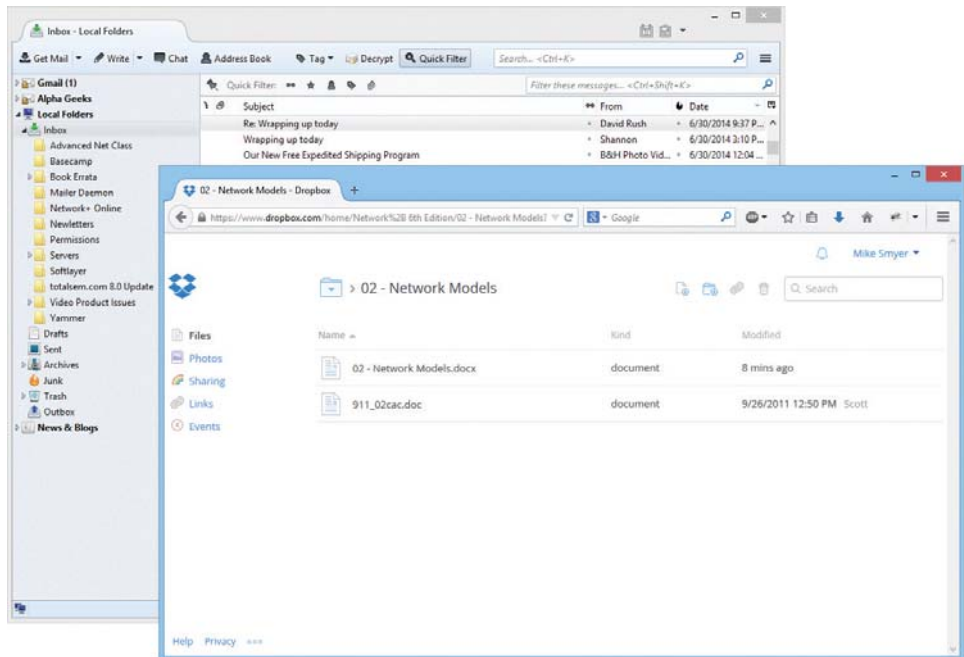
Inbox - Local Folders

Get Mail | Write | Chat | Address Book | Tag | Decrypt | Quick Filter | Search... <Ctrl+K>

Gmail (1)
Alpha Geeks
Local Folders
Inbox
Advanced Net Class
Basecamp
Book Errata
Mailer Daemon
Network+ Online
Newletters
Permissions
Servers
Softlayer
totalsem.com 8.0 Update
Video Product Issues
Yammer
Drafts
Sent
Archives
Junk
Trash
Outbox
News & Blogs

Quick Filter: | Filter these messages... <Ctrl+Shift+K>

| Subject | From | Date |
|---|---|---|
| Re: Wrapping up today | David Rush | 6/30/2014 9:37 P... |
| Wrapping up today | Shannon | 6/30/2014 3:10 P... |
| Our New Free Expedited Shipping Program | B&H Photo Vid... | 6/30/2014 12:04 ... |

02 - Network Models - Dropbox | +

https://www.dropbox.com/home/Network%2B 6th Edition/02 - Network Models? | Google

Mike Smyer

> 02 - Network Models | Search

Files
Photos
Sharing
Links
Events

| Name | Kind | Modified |
|---|---|---|
| 02 - Network Models.docx | document | 8 mins ago |
| 911_02cac.doc | document | 9/26/2011 12:50 PM Scott |

Help Privacy •••